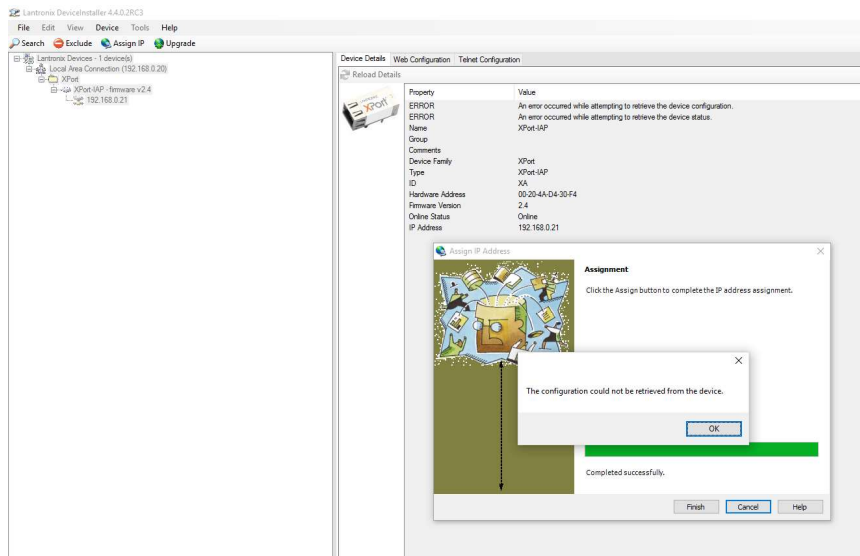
Lantronix DeviceInstaller 4.4.0.2RC3
File Edit View Device Tools Help
Search Exclude Assign IP Upgrade

Lantronix Devices - 1 device(s)
Local Area Connection (192.168.0.20)
XPort
XPort-IAP - firmware v2.4
192.168.0.21

Device Details Web Configuration Telnet Configuration
Reload Details

XPort

| Property | Value |
|---|---|
| ERROR | An error occurred while attempting to retrieve the device configuration. |
| ERROR | An error occurred while attempting to retrieve the device status. |
| Name | XPort-IAP |
| Group | |
| Comments | |
| Device Family | XPort |
| Type | XPort-IAP |
| ID | XA |
| Hardware Address | 00-20-4A-D4-30-F4 |
| Firmware Version | 2.4 |
| Online Status | Online |
| IP Address | 192.168.0.21 |

Assign IP Address

Assignment

Click the Assign button to complete the IP address assignment.

The configuration could not be retrieved from the device.

OK

Completed successfully.

Finish Cancel Help